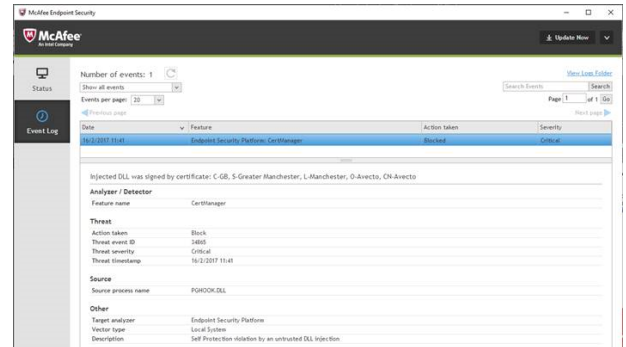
McAfee Endpoint Security

McAfee
An Intel Company

Update Now

Status

Event Log

Number of events: 1

Show all events

Events per page: 20

Previous page

View Logs Folder

Search Events

Search

Page 1 of 1 Go

Next page

| Date | Feature | Action taken | Severity |
|---|---|---|---|
| 16/2/2017 11:41 | Endpoint Security Platform: CertManager | Blocked | Critical |

Injected DLL was signed by certificate: C-GB, S-Greater Manchester, L-Manchester, O-Avecto, CN-Avecto

Analyzer / Detector

Feature name CertManager

Threat

Action taken Block

Threat event ID 34865

Threat severity Critical

Threat timestamp 16/2/2017 11:41

Source

Source process name PGHOOK.DLL

Other

Target analyzer Endpoint Security Platform

Vector type Local System

Description Self Protection violation by an untrusted DLL injection